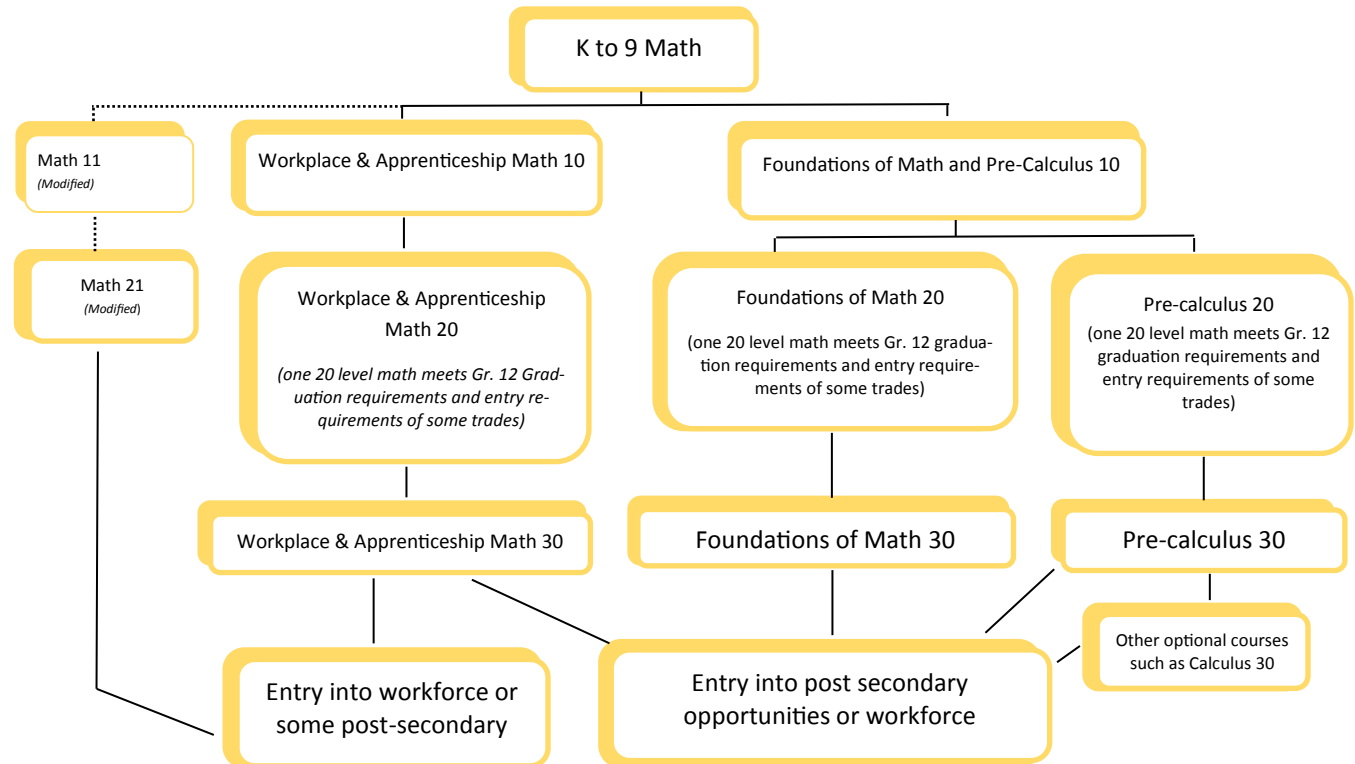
K to 9 Math

Math 11
(Modified)

Math 21
(Modified)

Workplace & Apprenticeship Math 10

Workplace & Apprenticeship Math 20

(one 20 level math meets Gr. 12 Graduation requirements and entry requirements of some trades)

Workplace & Apprenticeship Math 30

Foundations of Math and Pre-Calculus 10

Foundations of Math 20

(one 20 level math meets Gr. 12 graduation requirements and entry requirements of some trades)

Pre-calculus 20
(one 20 level math meets Gr. 12 graduation requirements and entry requirements of some trades)

Foundations of Math 30

Pre-calculus 30

Other optional courses such as Calculus 30

Entry into workforce or some post-secondary

Entry into post secondary opportunities or workforce